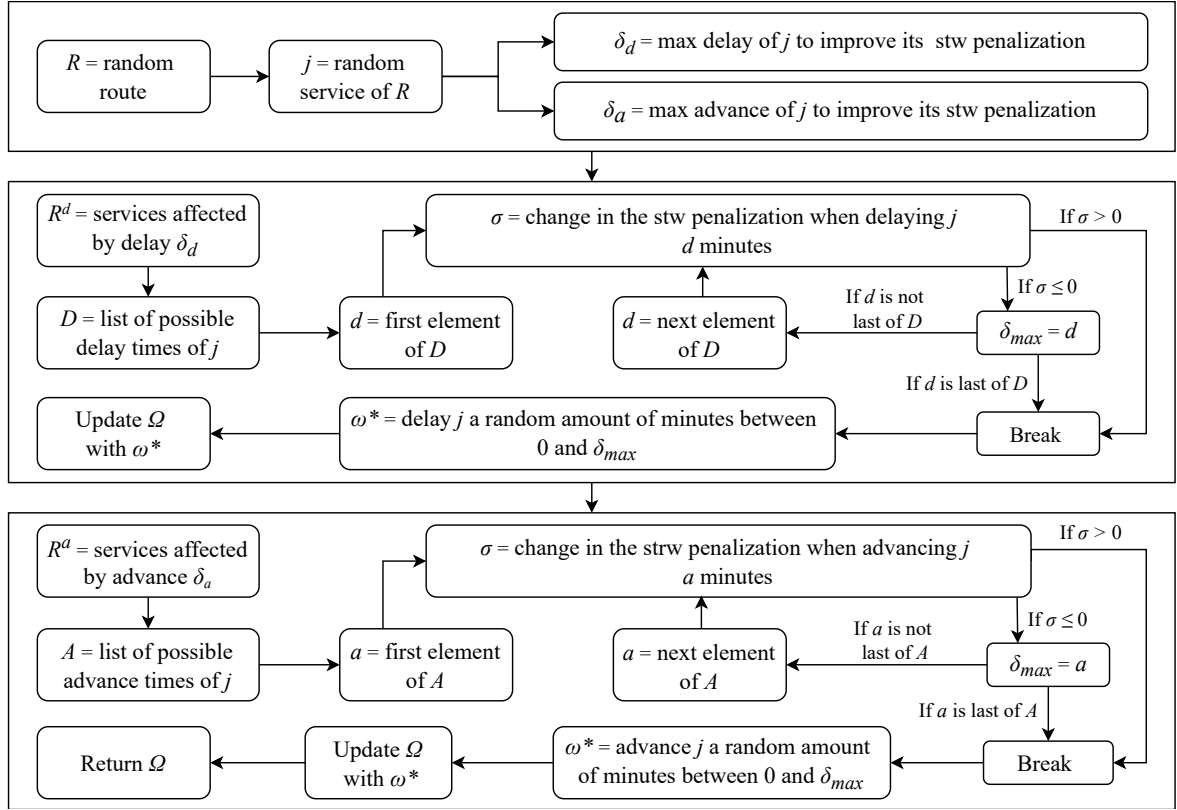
$R$ = random route

$j$ = random service of $R$

$\delta_d$ = max delay of $j$ to improve its stw penalization

$\delta_a$ = max advance of $j$ to improve its stw penalization

$R^d$ = services affected by delay $\delta_d$

$D$ = list of possible delay times of $j$

$d$ = first element of $D$

$\sigma$ = change in the stw penalization when delaying $j$ $d$ minutes

If $\sigma > 0$

If $\sigma \leq 0$

$d$ = next element of $D$

If $d$ is not last of $D$

$\delta_{max} = d$

If $d$ is last of $D$

Break

Update $\Omega$ with $\omega^*$

$\omega^*$ = delay $j$ a random amount of minutes between 0 and $\delta_{max}$

$R^a$ = services affected by advance $\delta_a$

$A$ = list of possible advance times of $j$

$a$ = first element of $A$

$\sigma$ = change in the strw penalization when advancing $j$ $a$ minutes

If $\sigma > 0$

If $\sigma \leq 0$

$a$ = next element of $A$

If $a$ is not last of $A$

$\delta_{max} = a$

If $a$ is last of $A$

Break

Return $\Omega$

Update $\Omega$ with $\omega^*$

$\omega^*$ = advance $j$ a random amount of minutes between 0 and $\delta_{max}$